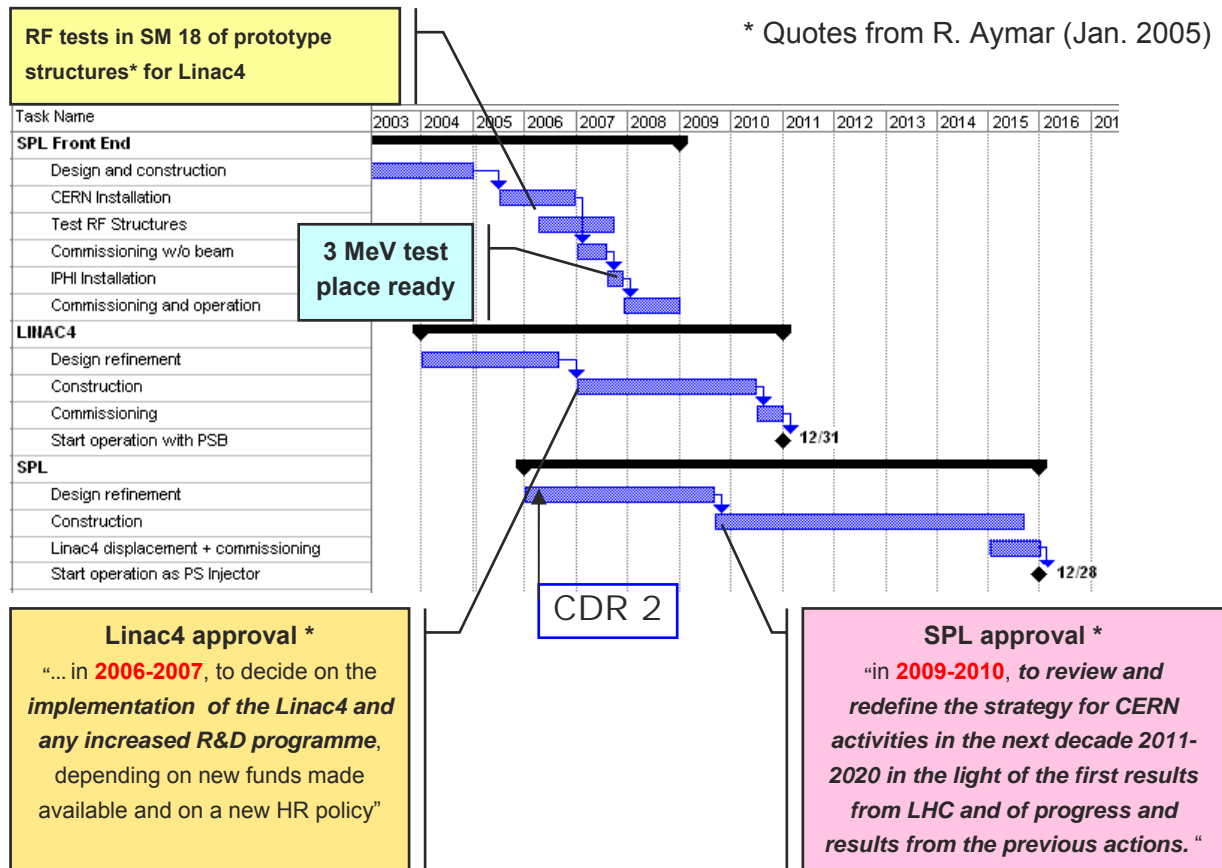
RF tests in SM 18 of prototype structures* for Linac4

* Quotes from R. Aymar (Jan. 2005)

| Task Name | 2003 | 2004 | 2005 | 2006 | 2007 | 2008 | 2009 | 2010 | 2011 | 2012 | 2013 | 2014 | 2015 | 2016 | 201 |
|---|---|---|---|---|---|---|---|---|---|---|---|---|---|---|---|
| SPL Front End | | | | | | | | | | | | | | | |
| Design and construction | | | | | | | | | | | | | | | |
| CERN Installation | | | | | | | | | | | | | | | |
| Test RF Structures | | | | | | | | | | | | | | | |
| Commissioning w/o beam | | | | | | | | | | | | | | | |
| IPHI Installation | | | | | | | | | | | | | | | |
| Commissioning and operation | | | | | | | | | | | | | | | |
| LINAC4 | | | | | | | | | | | | | | | |
| Design refinement | | | | | | | | | | | | | | | |
| Construction | | | | | | | | | | | | | | | |
| Commissioning | | | | | | | | | | | | | | | |
| Start operation with PSB | | | | | | | | | 12/31 | | | | | | |
| SPL | | | | | | | | | | | | | | | |
| Design refinement | | | | | | | | | | | | | | | |
| Construction | | | | | | | | | | | | | | | |
| Linac4 displacement + commissioning | | | | | | | | | | | | | | | |
| Start operation as PS Injector | | | | | | | | | | | | | | 12/28 | |

3 MeV test place ready

CDR 2

Linac4 approval *
"... in 2006-2007, to decide on the implementation of the Linac4 and any increased R&D programme, depending on new funds made available and on a new HR policy"

SPL approval *
"in 2009-2010, to review and redefine the strategy for CERN activities in the next decade 2011-2020 in the light of the first results from LHC and of progress and results from the previous actions."